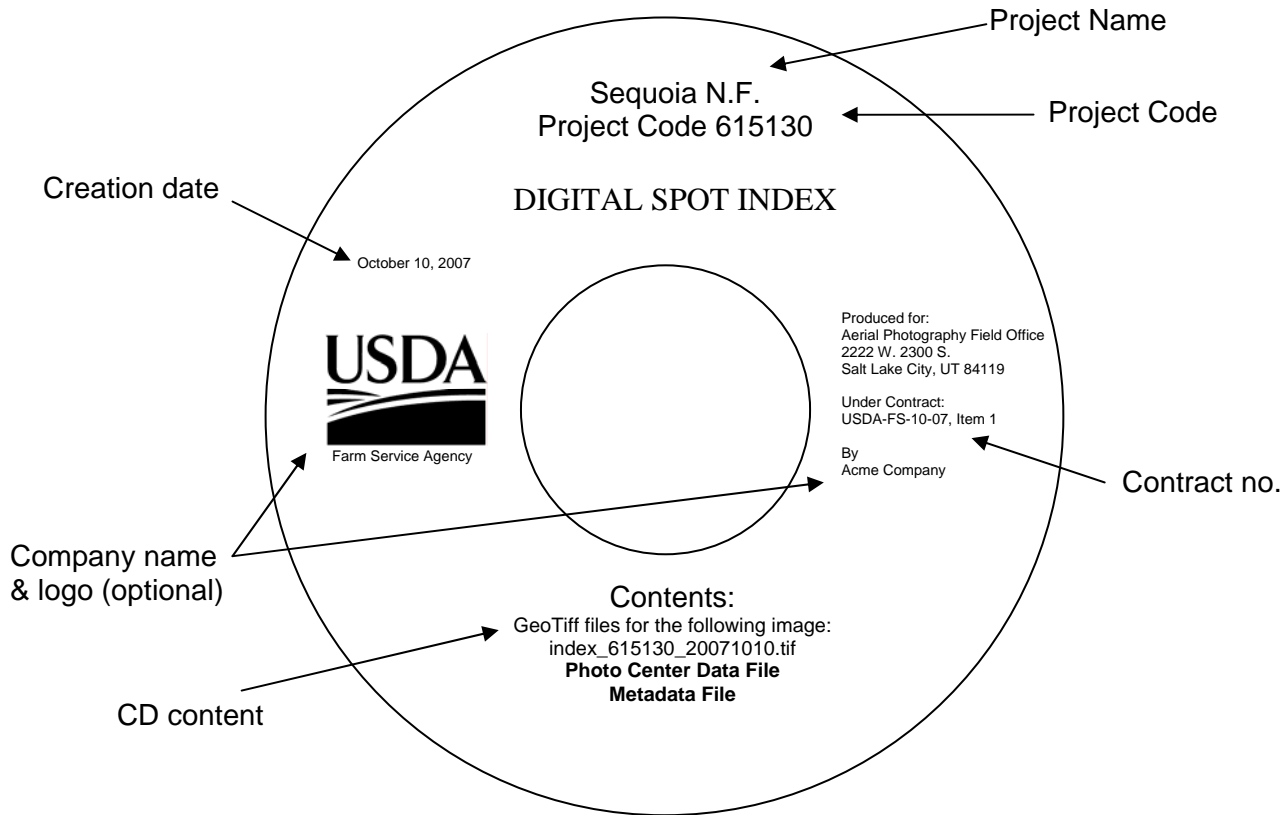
Project Name

Sequoia N.F.
Project Code 615130

Project Code

Creation date

DIGITAL SPOT INDEX

October 10, 2007

USDA
Farm Service Agency

Produced for:
Aerial Photography Field Office
2222 W. 2300 S.
Salt Lake City, UT 84119

Under Contract:
USDA-FS-10-07, Item 1

By
Acme Company

Contract no.

Company name & logo (optional)

Contents:
GeoTiff files for the following image:
index_615130_20071010.tif
**Photo Center Data File**
**Metadata File**

CD content